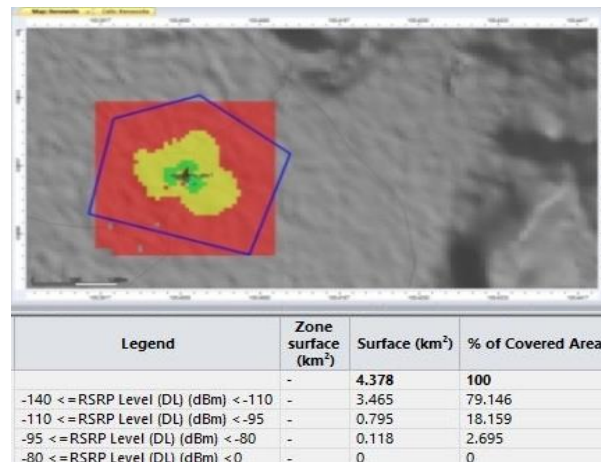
Map Documents | Cells Documents

| Legend | Zone surface (km$^2$) | Surface (km$^2$) | % of Covered Area |
|---|---|---|---|
| | - | **4.378** | **100** |
| -140 <=RSRP Level (DL) (dBm) <-110 | - | 3.465 | 79.146 |
| -110 <=RSRP Level (DL) (dBm) <-95 | - | 0.795 | 18.159 |
| -95 <=RSRP Level (DL) (dBm) <-80 | - | 0.118 | 2.695 |
| -80 <=RSRP Level (DL) (dBm) <0 | - | 0 | 0 |